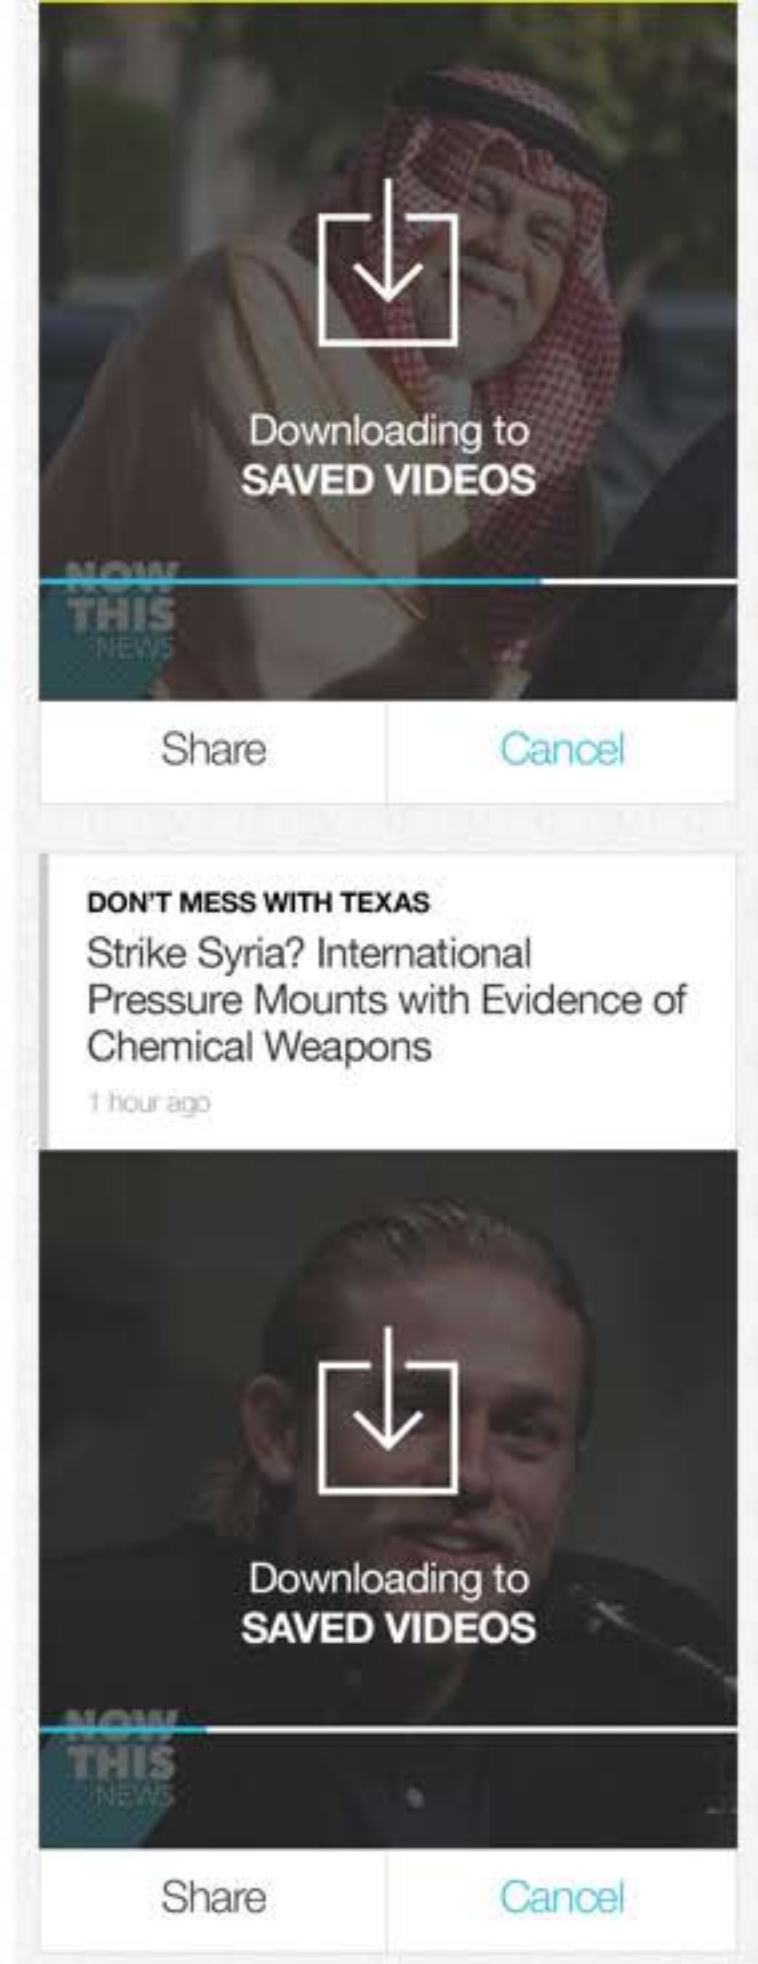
Downloading to
SAVED VIDEOS

NOW
THIS
NEWS

Share

Cancel

DON'T MESS WITH TEXAS

Strike Syria? International Pressure Mounts with Evidence of Chemical Weapons

1 hour ago

Downloading to
SAVED VIDEOS

NOW
THIS
NEWS

Share

Cancel